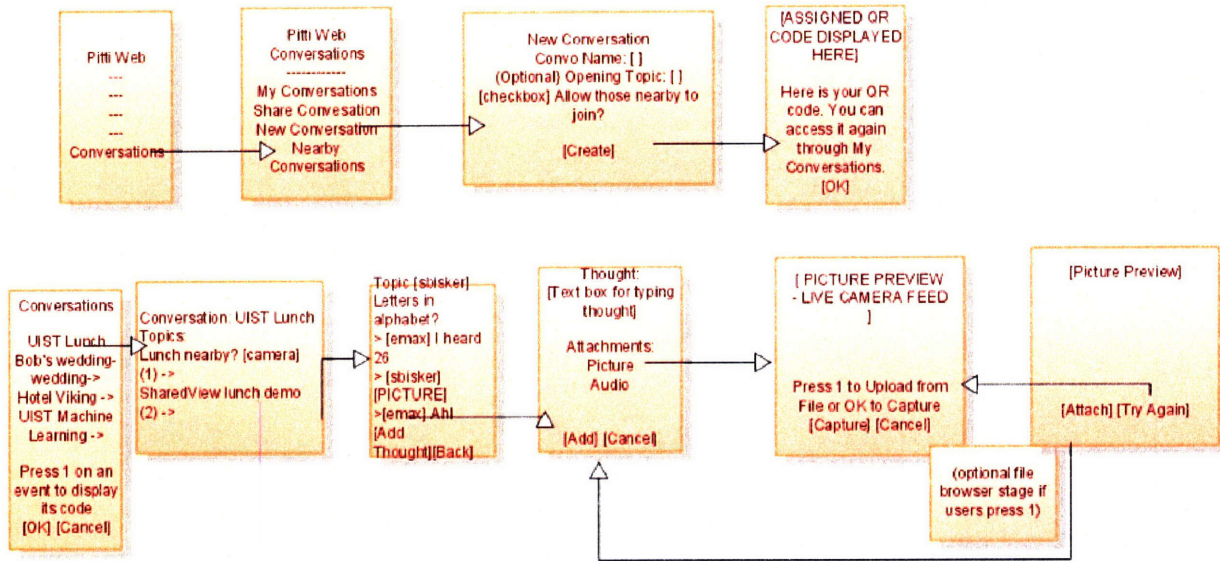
Pitti Web
---
---
---
---
Conversations

Pitti Web Conversations
------------
My Conversations
Share Convesation
New Conversation
Nearby Conversations

New Conversation
Convo Name: [ ]
(Optional) Opening Topic: [ ]
[checkbox] Allow those nearby to join?

[Create]

[ASSIGNED QR CODE DISPLAYED HERE]

Here is your QR code. You can access it again through My Conversations.
[OK]

Conversations

UIST Lunch
Bob's wedding-wedding->
Hotel Viking ->
UIST Machine Learning ->

Press 1 on an event to display its code
[OK] [Cancel]

Conversation: UIST Lunch
Topics:
Lunch nearby? [camera] (1) ->
SharedView lunch demo (2) ->

Topic [sbisker]
Letters in alphabet?
> [emax] I heard 26
> [sbisker] [PICTURE]
>[emax] Ah!
[Add Thought][Back]

Thought:
[Text box for typing thought]

Attachments:
Picture
Audio

[Add] [Cancel]

[ PICTURE PREVIEW - LIVE CAMERA FEED ]

Press 1 to Upload from File or OK to Capture
[Capture] [Cancel]

[Picture Preview]

[Attach] [Try Again]

(optional file browser stage if users press 1)